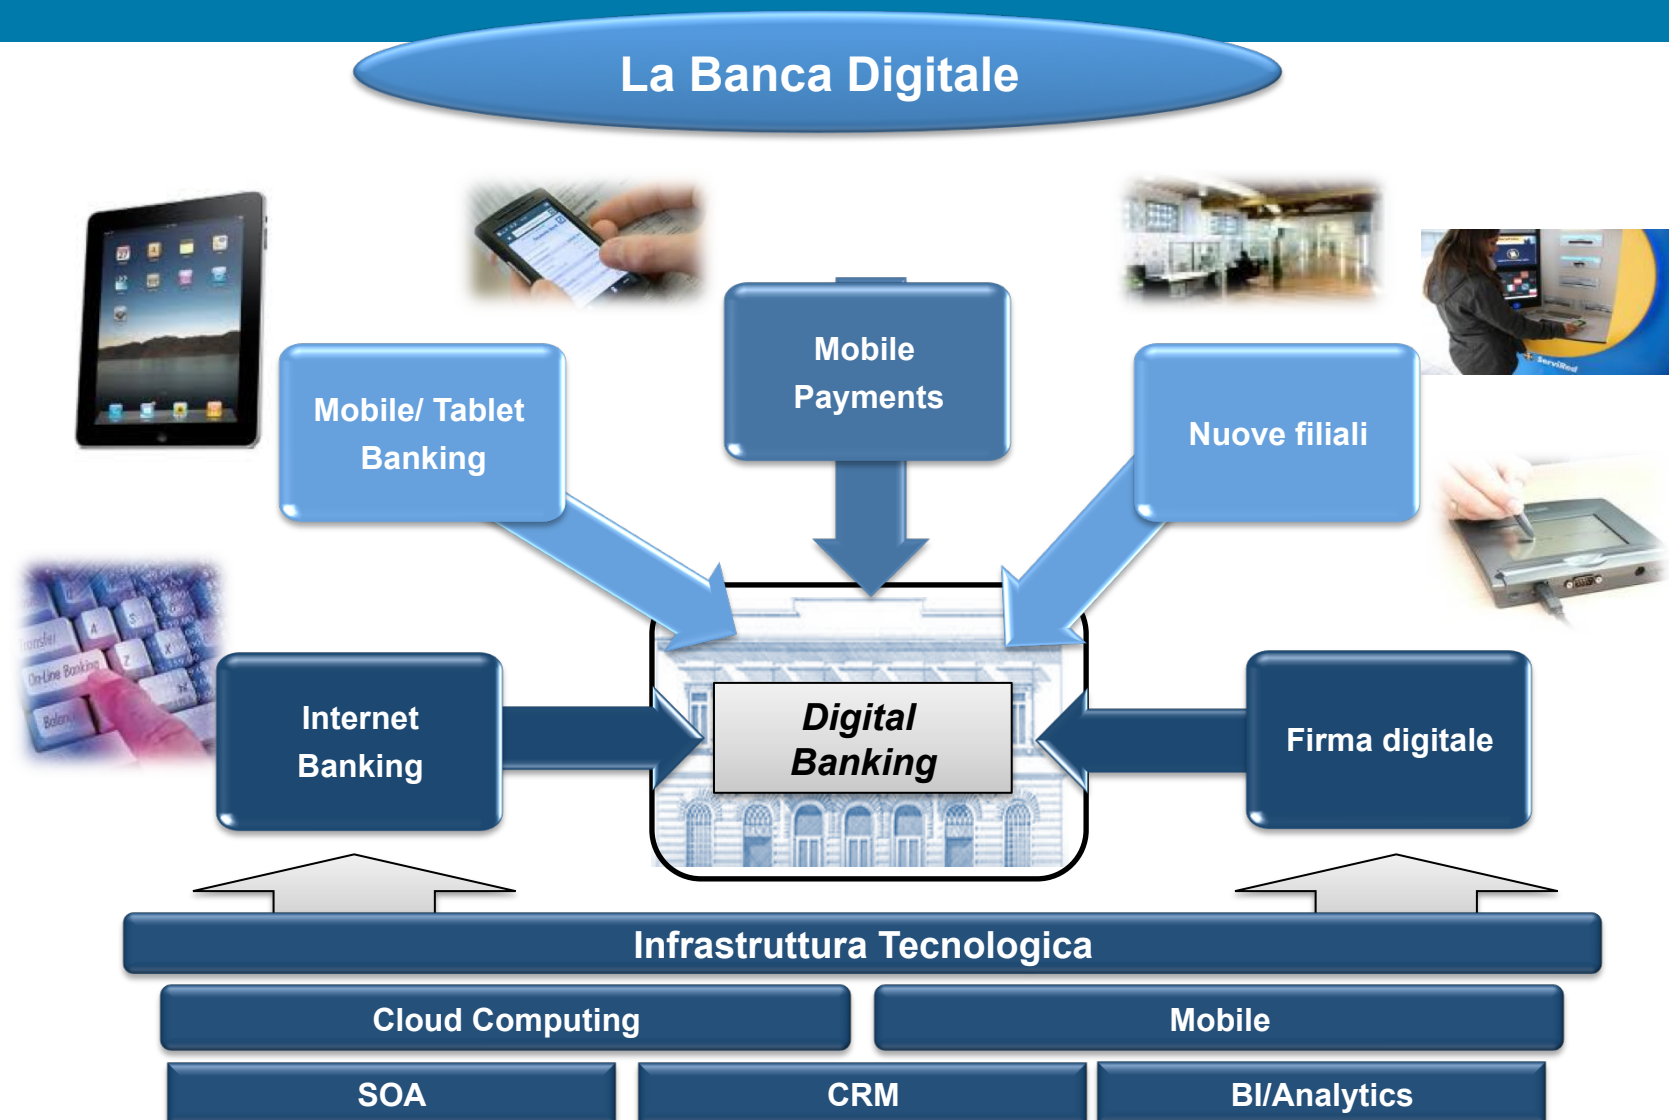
La Banca Digitale

Mobile/ Tablet Banking

Mobile Payments

Nuove filiali

Internet Banking

Digital Banking

Firma digitale

Transfer
On-Line Banking
Balance

ServiRete

Infrastruttura Tecnologica

Cloud Computing

Mobile

SOA

CRM

BI/Analytics